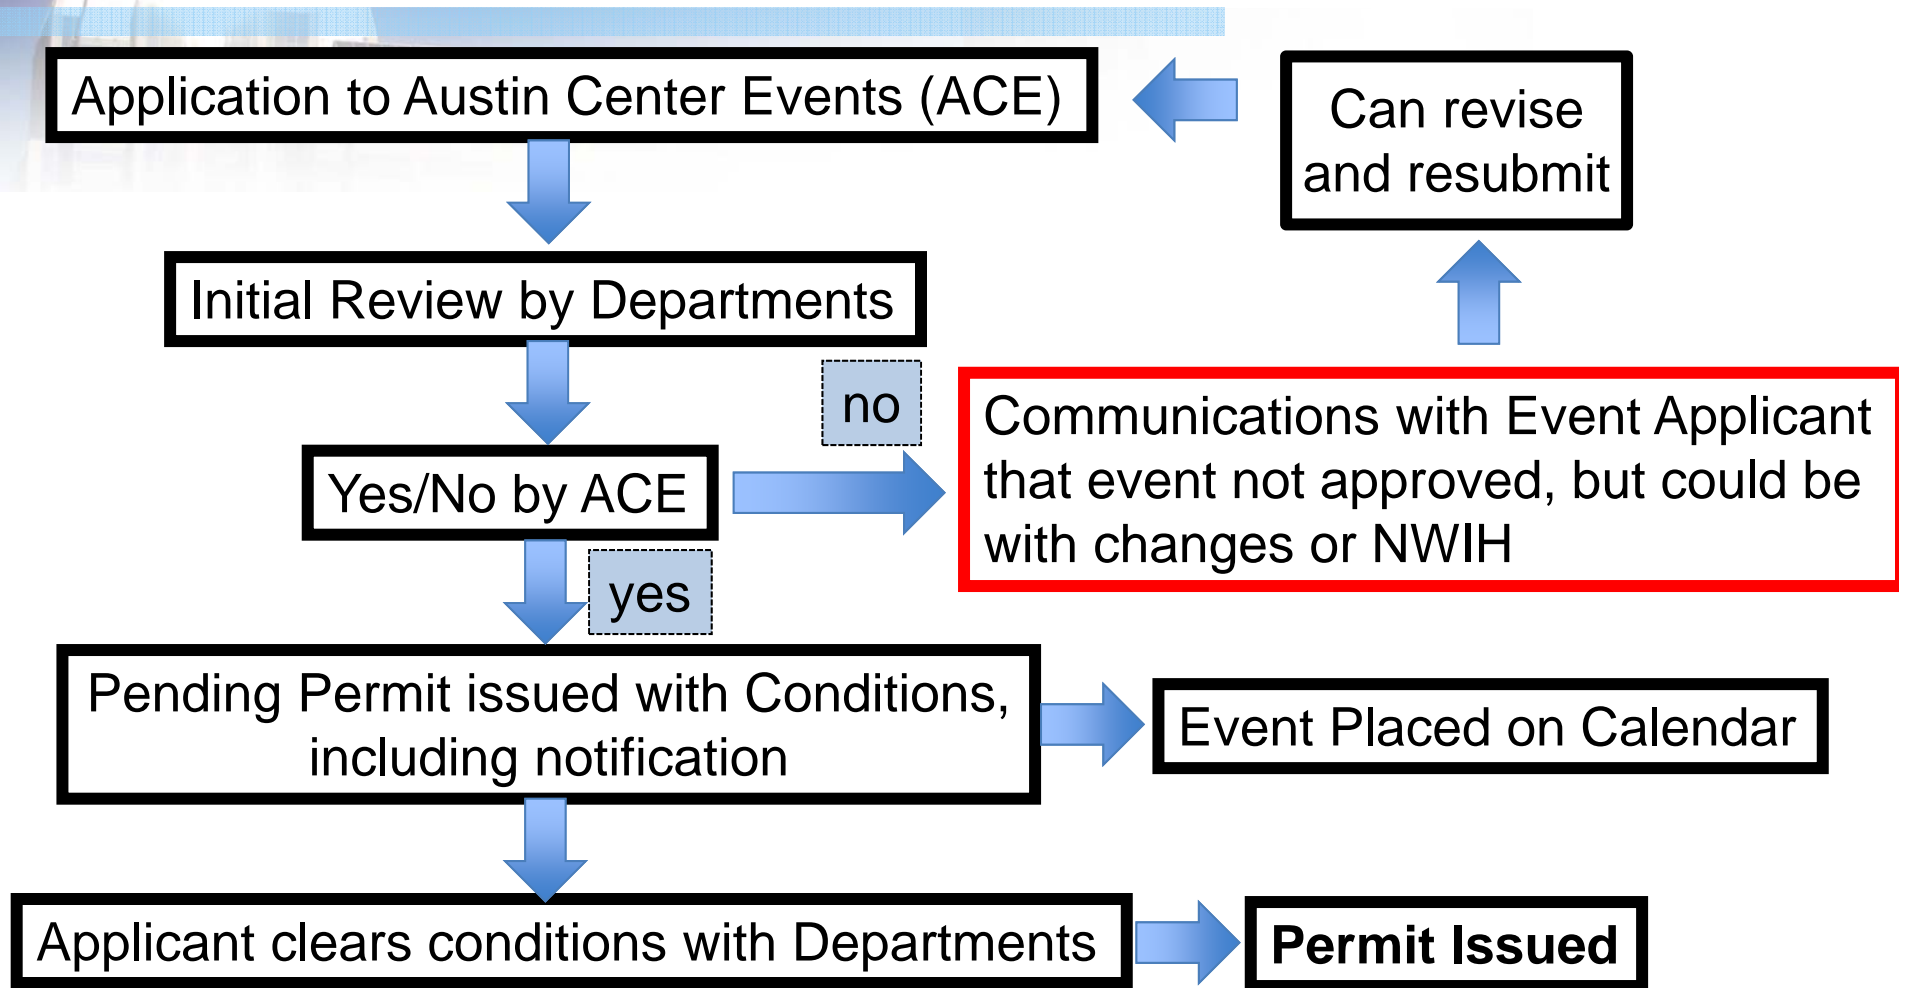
Application to Austin Center Events (ACE)

Can revise and resubmit

Initial Review by Departments

no

Communications with Event Applicant that event not approved, but could be with changes or NWIH

Yes/No by ACE

yes

Pending Permit issued with Conditions, including notification

Event Placed on Calendar

Applicant clears conditions with Departments

**Permit Issued**